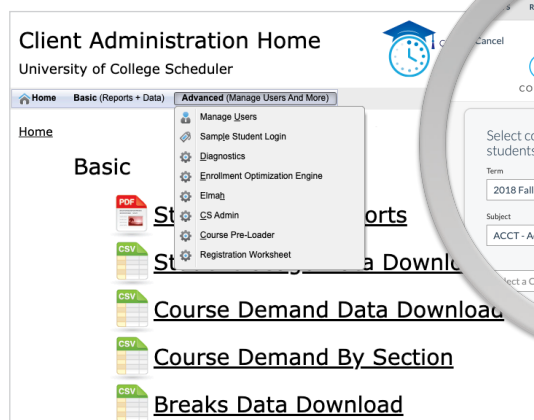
Client Administration Home
University of College Scheduler

Home Basic (Reports + Data) Advanced (Manage Users And More)

Manage Users
Sample Student Login
Diagnostics
Enrollment Optimization Engine
Elmah
CS Admin
Course Pre-Loader
Registration Worksheet

Home

Basic

PDF St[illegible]orts
CSV St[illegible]a Downlo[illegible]
CSV Course Demand Data Download
CSV Course Demand By Section
CSV Breaks Data Download

Cancel
CO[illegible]
Select co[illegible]
students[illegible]
Term
2018 Fall
Subject
ACCT - A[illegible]
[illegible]lect a C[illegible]